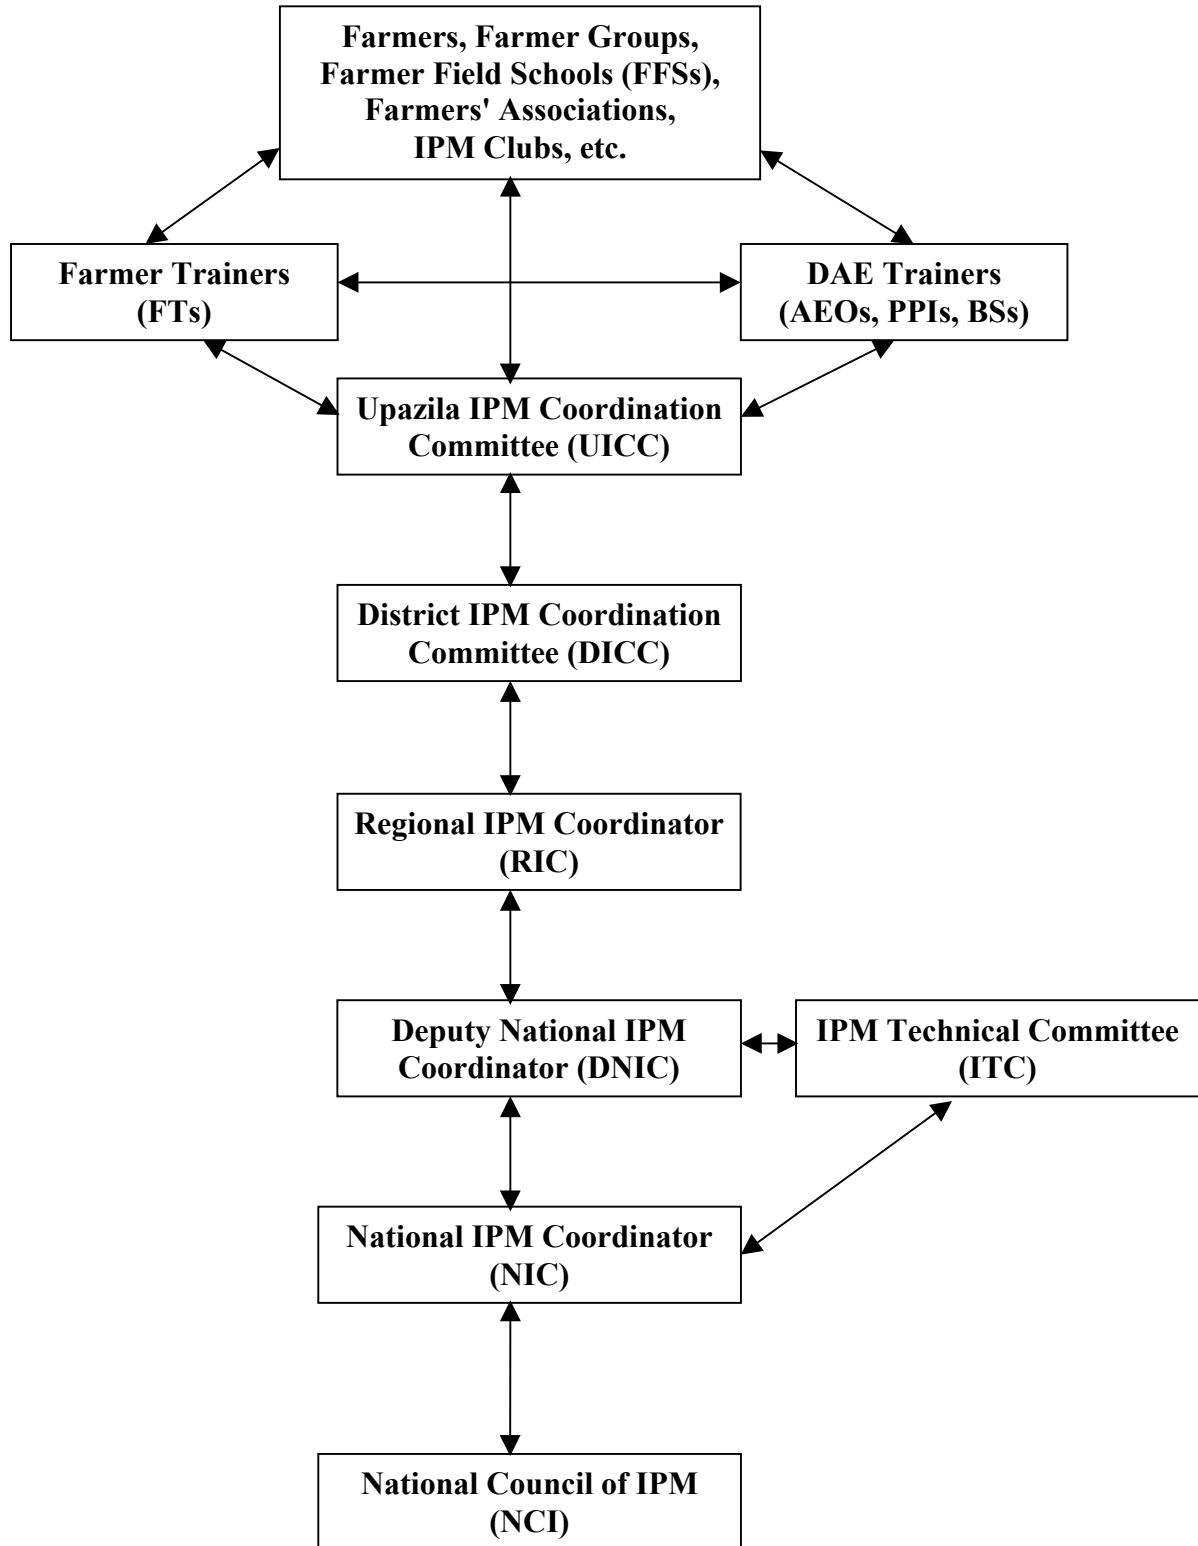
Farmers, Farmer Groups, Farmer Field Schools (FFSs), Farmers' Associations, IPM Clubs, etc.

Farmer Trainers (FTs)

DAE Trainers (AEOs, PPIs, BSs)

Upazila IPM Coordination Committee (UICC)

District IPM Coordination Committee (DICC)

Regional IPM Coordinator (RIC)

Deputy National IPM Coordinator (DNIC)

IPM Technical Committee (ITC)

National IPM Coordinator (NIC)

National Council of IPM (NCI)